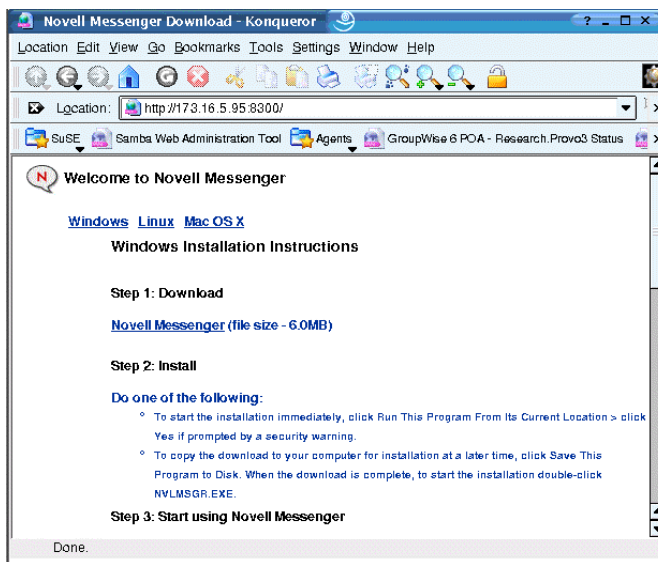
Novell Messenger Download - Konqueror

? _ □ X

Location Edit View Go Bookmarks Tools Settings Window Help

Location: http://173.16.5.95:8300/

SuSE Samba Web Administration Tool Agents GroupWise 6 POA - Research.Provo3 Status

Welcome to Novell Messenger

Windows Linux Mac OS X

Windows Installation Instructions

Step 1: Download

Novell Messenger (file size - 6.0MB)

Step 2: Install

Do one of the following:

- To start the installation immediately, click Run This Program From Its Current Location > click Yes if prompted by a security warning.
- To copy the download to your computer for installation at a later time, click Save This Program to Disk. When the download is complete, to start the installation double-click NVLMSGR.EXE.

Step 3: Start using Novell Messenger

Done.